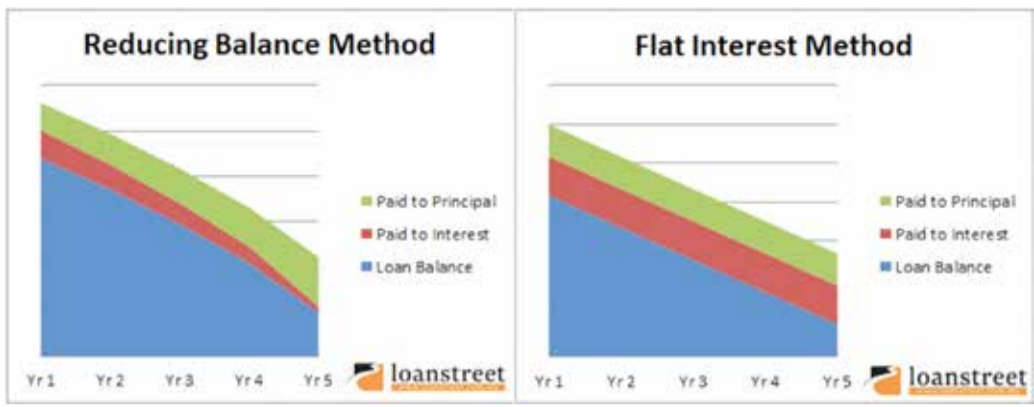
Reducing Balance Method

Paid to Principal
Paid to Interest
Loan Balance

Yr 1 Yr 2 Yr 3 Yr 4 Yr 5

loanstreet

Flat Interest Method

Paid to Principal
Paid to Interest
Loan Balance

Yr 1 Yr 2 Yr 3 Yr 4 Yr 5

loanstreet